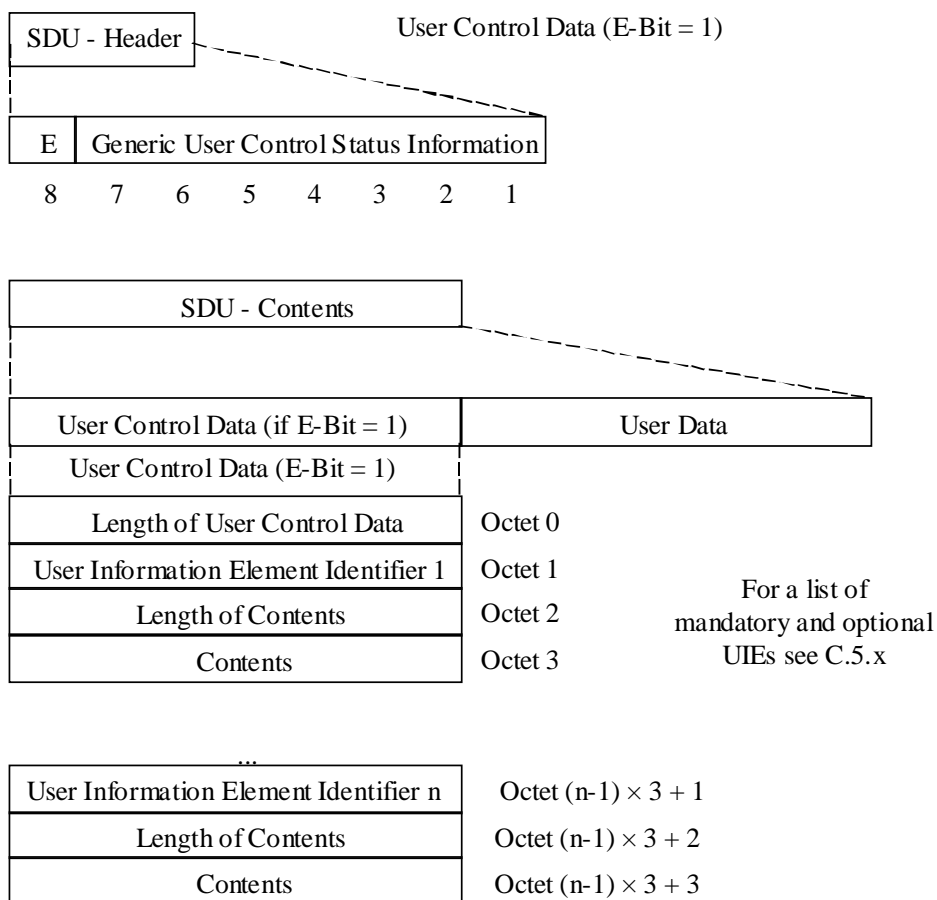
SDU - Header

User Control Data (E-Bit = 1)

| E | Generic User Control Status Information |
|---|---|

8 7 6 5 4 3 2 1

SDU - Contents

| User Control Data (if E-Bit = 1) | User Data |
|---|---|

User Control Data (E-Bit = 1)

| | |
|---|---|
| Length of User Control Data | Octet 0 |
| User Information Element Identifier 1 | Octet 1 |
| Length of Contents | Octet 2 |
| Contents | Octet 3 |

For a list of mandatory and optional UIEs see C.5.x

...

| | |
|---|---|
| User Information Element Identifier n | Octet $(n-1) \times 3 + 1$ |
| Length of Contents | Octet $(n-1) \times 3 + 2$ |
| Contents | Octet $(n-1) \times 3 + 3$ |